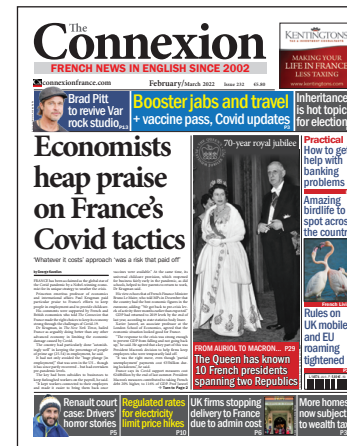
The Connexion

FRENCH NEWS IN ENGLISH SINCE 2002

connexionfrance.com February/March 2022 Issue 232 €3.80

KENTINGTONS

MAKING YOUR LIFE IN FRANCE LESS TAXING

www.kentingtons.com

Brad Pitt to revive Var rock studio P4

Booster jabs and travel + vaccine pass, Covid updates P5

Inheritance is hot topic for election

Economists heap praise on France's Covid tactics

'Whatever it costs' approach 'was a risk that paid off'

By George Sandiso

70-year royal jubilee

FROM AURIOL TO MACRON... P29

The Queen has known 10 French presidents spanning two Republics

Practical

How to get help with banking problems

Amazing birdlife to spot across the country

Rules on UK mobiles and EU roaming tightened

Renault court case: Drivers' horror stories P8

Regulated rates for electricity limit price hikes P10

UK firms stopping delivery to France due to admin cost P6

More homes now subject to wealth tax